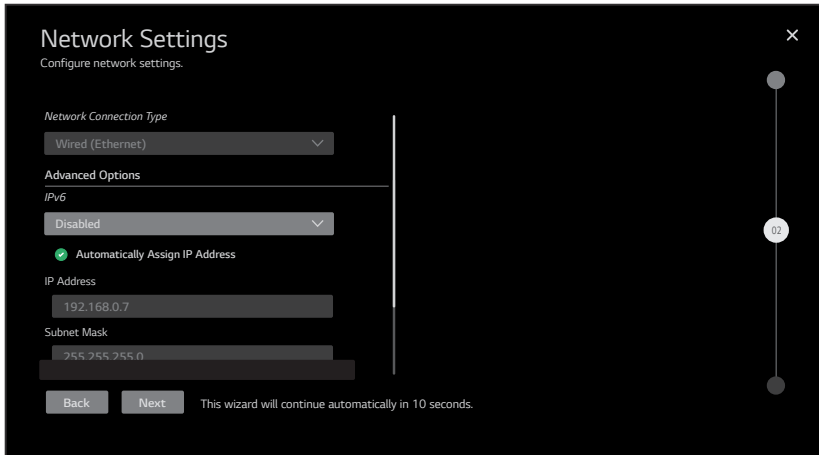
Network Settings
Configure network settings.

Network Connection Type

Wired (Ethernet)

Advanced Options

IPv6

Disabled

Automatically Assign IP Address

IP Address

192.168.0.7

Subnet Mask

255.255.255.0

Back

Next

This wizard will continue automatically in 10 seconds.

02

×